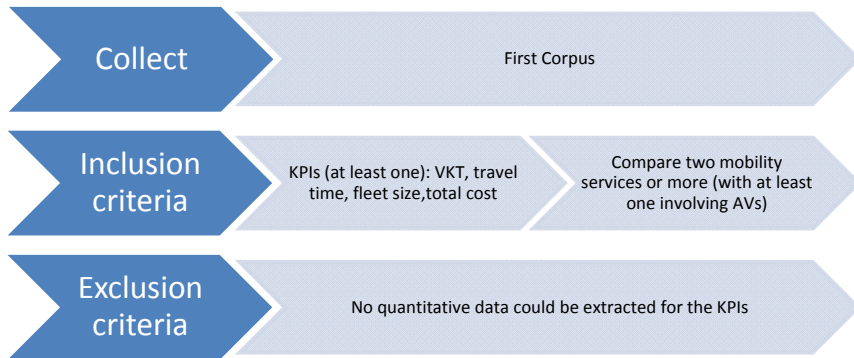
Collect

First Corpus

Inclusion criteria

KPIs (at least one): VKT, travel time, fleet size,total cost

Compare two mobility services or more (with at least one involving AVs)

Exclusion criteria

No quantitative data could be extracted for the KPIs